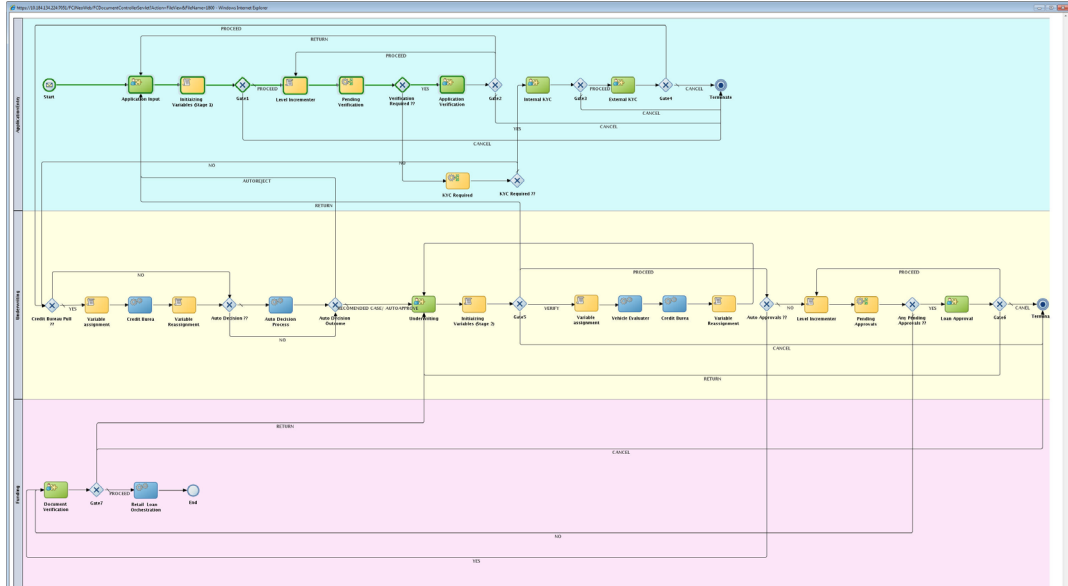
https://10.184.224.70/PCWebWeb/PCDocumentControllerServlet?Action=FileView&FileName=1800 - Windows Internet Explorer

Application Entry

PROCEED

RETURN

PROCEED

Start

Application Input

Initializing Variables (Stage 1)

Gate1

PROCEED

Level Incrementer

Pending Verification

Verification Required ??

YES

Application Verification

Gate2

Internal KYC

Gate3

PROCEED

External KYC

Gate4

CANCEL

Terminate

YES

CANCEL

CANCEL

NO

NO

KYC Required

KYC Required ??

AUTOREJECT

RETURN

Underwriting

NO

PROCEED

PROCEED

Credit Bureau Pull ??

YES

Variable assignment

Credit Burea

Variable Reassignment

Auto Decision ??

Auto Decision Process

Auto Decision Outcome

RECOMENDED CASE / AUTOAPPROVE

Underwriting

Initializing Variables (Stage 2)

Gate5

VERIFY

Variable assignment

Vehicle Evaluator

Credit Burea

Variable Reassignment

Auto Approvals ??

NO

Level Incrementer

Pending Approvals

Any Pending Approvals ??

YES

Loan Approval

Gate6

CANCEL

Terminate

NO

CANCEL

RETURN

Funding

RETURN

CANCEL

Document Verification

Gate7

PROCEED

Retail Loan Orchestration

End

NO

YES